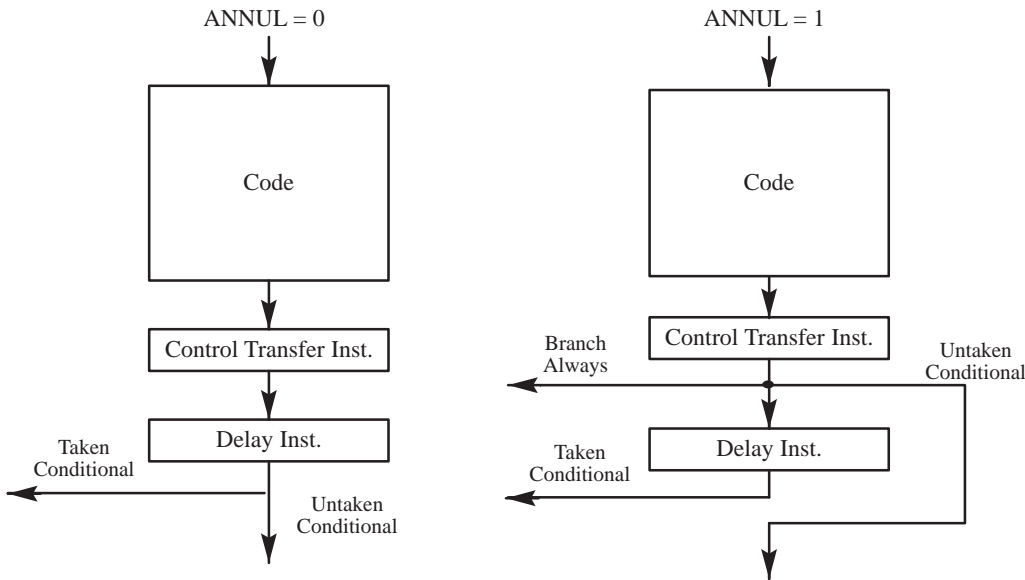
ANNUL = 0

Code

Control Transfer Inst.

Delay Inst.

Taken Conditional

Untaken Conditional

ANNUL = 1

Code

Control Transfer Inst.

Branch Always

Untaken Conditional

Delay Inst.

Taken Conditional